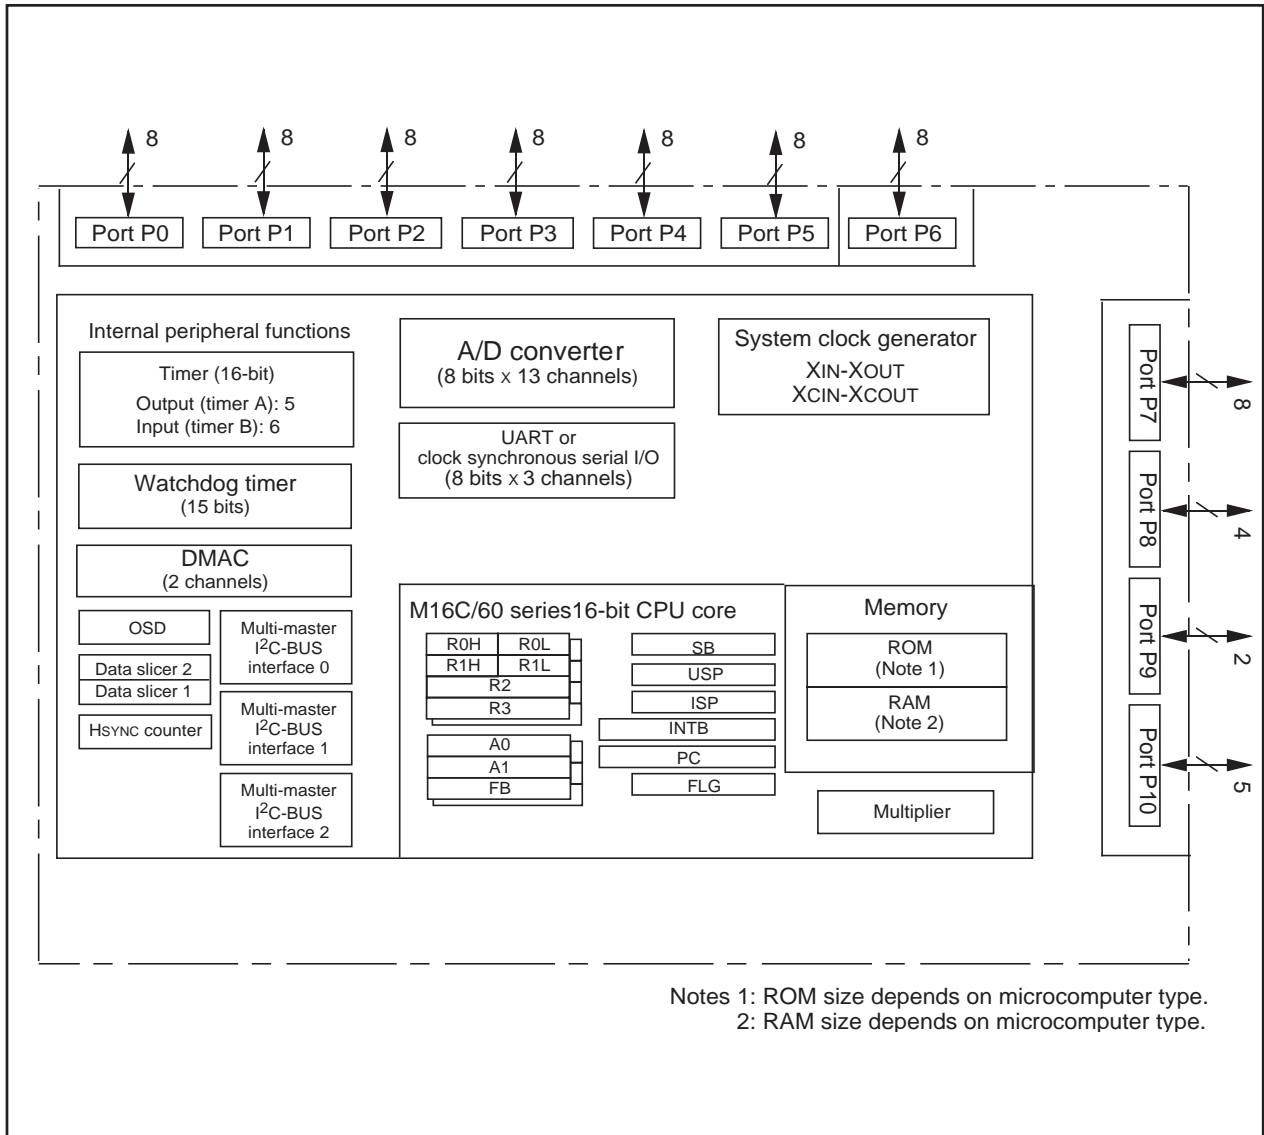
8 8 8 8 8 8 8

Port P0 Port P1 Port P2 Port P3 Port P4 Port P5 Port P6

Internal peripheral functions

Timer (16-bit)
Output (timer A): 5
Input (timer B): 6

Watchdog timer
(15 bits)

DMAC
(2 channels)

OSD

Data slicer 2
Data slicer 1

HSYNC counter

Multi-master $I^2C$-BUS interface 0

Multi-master $I^2C$-BUS interface 1

Multi-master $I^2C$-BUS interface 2

A/D converter
(8 bits x 13 channels)

UART or
clock synchronous serial I/O
(8 bits x 3 channels)

System clock generator
XIN-XOUT
XCIN-XCOUT

M16C/60 series16-bit CPU core

| R0H | R0L |
|---|---|
| R1H | R1L |
| R2 | |
| R3 | |

A0
A1
FB

SB
USP
ISP
INTB
PC
FLG

Memory

ROM
(Note 1)

RAM
(Note 2)

Multiplier

Port P7 8
Port P8 4
Port P9 2
Port P10 5

Notes 1: ROM size depends on microcomputer type.
2: RAM size depends on microcomputer type.